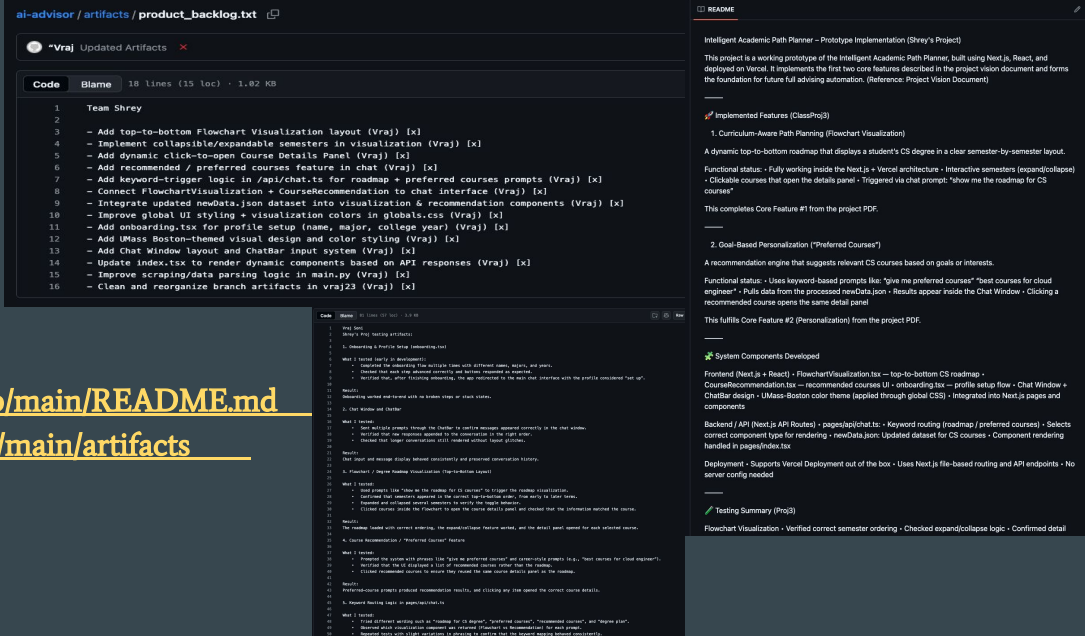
ai-advisor / artifacts / product_backlog.txt

"Vraj Updated Artifacts ✕

Code Blame 18 lines (15 loc) · 1.02 KB

1 Team Shrey
2
3 - Add top-to-bottom Flowchart Visualization layout (Vraj) [x]
4 - Implement collapsible/expandable semesters in visualization (Vraj) [x]
5 - Add dynamic click-to-open Course Details Panel (Vraj) [x]
6 - Add recommended / preferred courses feature in chat (Vraj) [x]
7 - Add keyword-trigger logic in /api/chat.ts for roadmap + preferred courses prompts (Vraj) [x]
8 - Connect FlowchartVisualization + CourseRecommendation to chat interface (Vraj) [x]
9 - Integrate updated newData.json dataset into visualization & recommendation components (Vraj) [x]
10 - Improve global UI styling + visualization colors in globals.css (Vraj) [x]
11 - Add onboarding.tsx for profile setup (name, major, college year) (Vraj) [x]
12 - Add UMass Boston–themed visual design and color styling (Vraj) [x]
13 - Add Chat Window layout and ChatBar input system (Vraj) [x]
14 - Update index.tsx to render dynamic components based on API responses (Vraj) [x]
15 - Improve scraping/data parsing logic in main.py (Vraj) [x]
16 - Clean and reorganize branch artifacts in vraj23 (Vraj) [x]

b/main/README.md
/main/artifacts

README

Intelligent Academic Path Planner – Prototype Implementation (Shrey's Project)

This project is a working prototype of the Intelligent Academic Path Planner, built using Next.js, React, and deployed on Vercel. It implements the first two core features described in the project vision document and forms the foundation for future full advising automation. (Reference: Project Vision Document)

——

🚀 Implemented Features (ClassProj3)

1. Curriculum-Aware Path Planning (Flowchart Visualization)

A dynamic top-to-bottom roadmap that displays a student's CS degree in a clear semester-by-semester layout.

Functional status: • Fully working inside the Next.js + Vercel architecture • Interactive semesters (expand/collapse) • Clickable courses that open the details panel • Triggered via chat prompt: "show me the roadmap for CS courses"

This completes Core Feature #1 from the project PDF.

——

2. Goal-Based Personalization ("Preferred Courses")

A recommendation engine that suggests relevant CS courses based on goals or interests.

Functional status: • Uses keyword-based prompts like: "give me preferred courses" "best courses for cloud engineer" • Pulls data from the processed newData.json • Results appear inside the Chat Window • Clicking a recommended course opens the same detail panel

This fulfills Core Feature #2 (Personalization) from the project PDF.

——

🧩 System Components Developed

Frontend (Next.js + React) • FlowchartVisualization.tsx — top-to-bottom CS roadmap • CourseRecommendation.tsx — recommended courses UI • onboarding.tsx — profile setup flow • Chat Window + ChatBar design • UMass-Boston color theme (applied through global CSS) • Integrated into Next.js pages and components

Backend / API (Next.js API Routes) • pages/api/chat.ts: • Keyword routing (roadmap / preferred courses) • Selects correct component type for rendering • newData.json: Updated dataset for CS courses • Component rendering handled in pages/index.tsx

Deployment • Supports Vercel Deployment out of the box • Uses Next.js file-based routing and API endpoints • No server config needed

——

🧪 Testing Summary (Proj3)

Flowchart Visualization • Verified correct semester ordering • Checked expand/collapse logic • Confirmed detail

Code Blame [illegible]

Vraj Soni
Shrey's Proj testing artifacts:

1. Onboarding & Profile Setup (onboarding.tsx)

What I tested (early in development):
• Completed the onboarding flow multiple times with different names, majors, and years.
• Checked that each step advanced correctly and buttons responded as expected.
• Verified that, after finishing onboarding, the app redirected to the main chat interface with the profile considered "set up".

Result:
Onboarding worked end-to-end with no broken steps or stuck states.

2. Chat Window and ChatBar

What I tested:
• Sent multiple prompts through the ChatBar to confirm messages appeared correctly in the chat window.
• Verified that new responses appended to the conversation in the right order.
• Checked that longer conversations still rendered without layout glitches.

Result:
Chat input and message display behaved consistently and preserved conversation history.

3. Flowchart / Degree Roadmap Visualization (Top-to-Bottom Layout)

What I tested:
• Used prompts like "show me the roadmap for CS courses" to trigger the roadmap visualization.
• Confirmed that semesters appeared in the correct top-to-bottom order, from early to later terms.
• Expanded and collapsed several semesters to verify the toggle behavior.
• Clicked courses inside the flowchart to open the course details panel and checked that the information matched the course.

Result:
The roadmap loaded with correct ordering, the expand/collapse feature worked, and the detail panel opened for each selected course.

4. Course Recommendation / "Preferred Courses" Feature

What I tested:
• Prompted the system with phrases like "give me preferred courses" and career-style prompts (e.g., "best courses for cloud engineer").
• Verified that the UI displayed a list of recommended courses rather than the roadmap.
• Clicked recommended courses to ensure they reused the same course details panel as the roadmap.

Result:
Preferred-course prompts produced recommendation results, and clicking any item opened the correct course details.

5. Keyword Routing Logic in pages/api/chat.ts

What I tested:
• Tried different wording such as "roadmap for CS degree", "preferred courses", "recommended courses", and "degree plan".
• Observed which visualization component was returned (Flowchart vs Recommendation) for each prompt.
• Repeated tests with slight variations in phrasing to confirm that the keyword mapping behaved consistently.